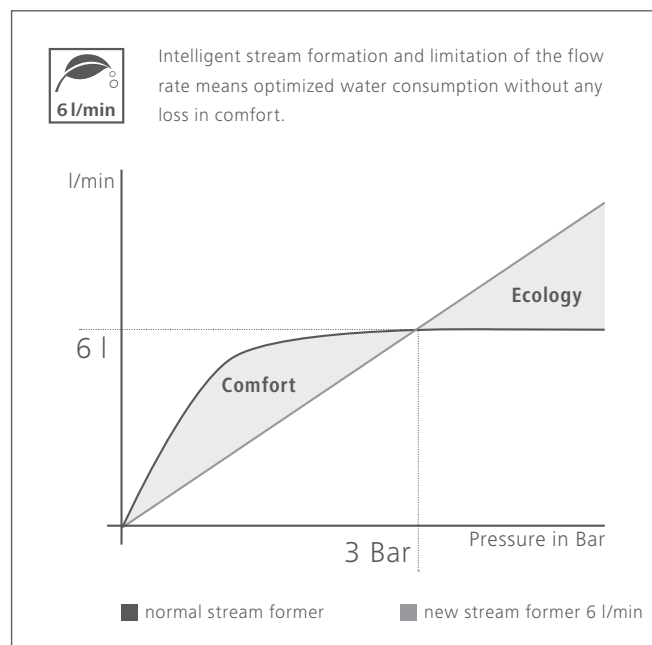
6 l/min

Intelligent stream formation and limitation of the flow rate means optimized water consumption without any loss in comfort.

l/min

6 l

Ecology

Comfort

3 Bar

Pressure in Bar

normal stream former

new stream former 6 l/min